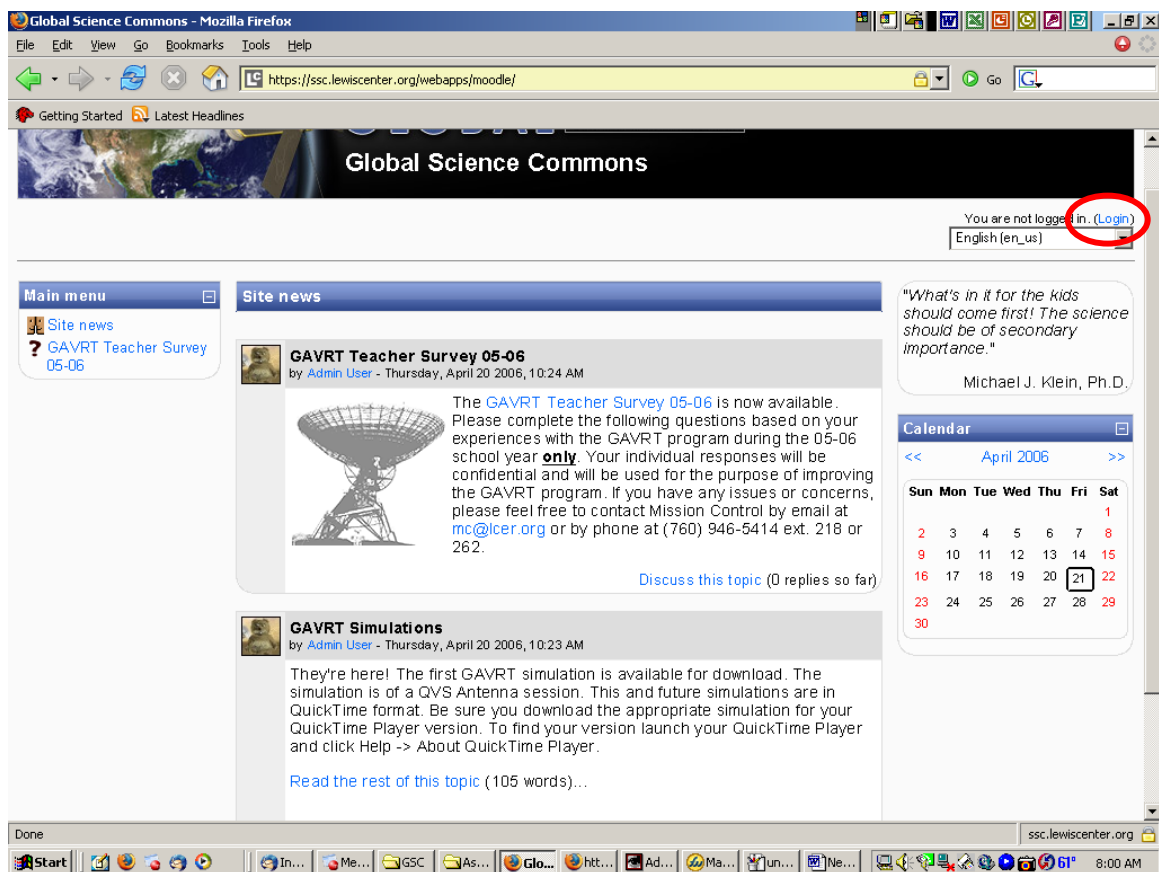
Global Science Commons - Mozilla Firefox

File Edit View Go Bookmarks Tools Help

https://ssc.lewiscenter.org/webapps/moodle/

Go

Getting Started Latest Headlines

Global Science Commons

You are not logged in. (Login)

English (en_us)

Main menu

Site news

GAVRT Teacher Survey 05-06

Site news

GAVRT Teacher Survey 05-06
by Admin User - Thursday, April 20 2006, 10:24 AM

The GAVRT Teacher Survey 05-06 is now available. Please complete the following questions based on your experiences with the GAVRT program during the 05-06 school year **only**. Your individual responses will be confidential and will be used for the purpose of improving the GAVRT program. If you have any issues or concerns, please feel free to contact Mission Control by email at mc@lcer.org or by phone at (760) 946-5414 ext. 218 or 262.

Discuss this topic (0 replies so far)

GAVRT Simulations
by Admin User - Thursday, April 20 2006, 10:23 AM

They're here! The first GAVRT simulation is available for download. The simulation is of a QVS Antenna session. This and future simulations are in QuickTime format. Be sure you download the appropriate simulation for your QuickTime Player version. To find your version launch your QuickTime Player and click Help -> About QuickTime Player.

Read the rest of this topic (105 words)...

"What's in it for the kids should come first! The science should be of secondary importance."

Michael J. Klein, Ph.D.

Calendar

<< April 2006 >>

| Sun | Mon | Tue | Wed | Thu | Fri | Sat |
|---|---|---|---|---|---|---|
| | | | | | | 1 |
| 2 | 3 | 4 | 5 | 6 | 7 | 8 |
| 9 | 10 | 11 | 12 | 13 | 14 | 15 |
| 16 | 17 | 18 | 19 | 20 | 21 | 22 |
| 23 | 24 | 25 | 26 | 27 | 28 | 29 |
| 30 | | | | | | |

Done

ssc.lewiscenter.org

Start In... Me... GSC As... Glo... htt... Ad... Ma... un... Ne... 61° 8:00 AM